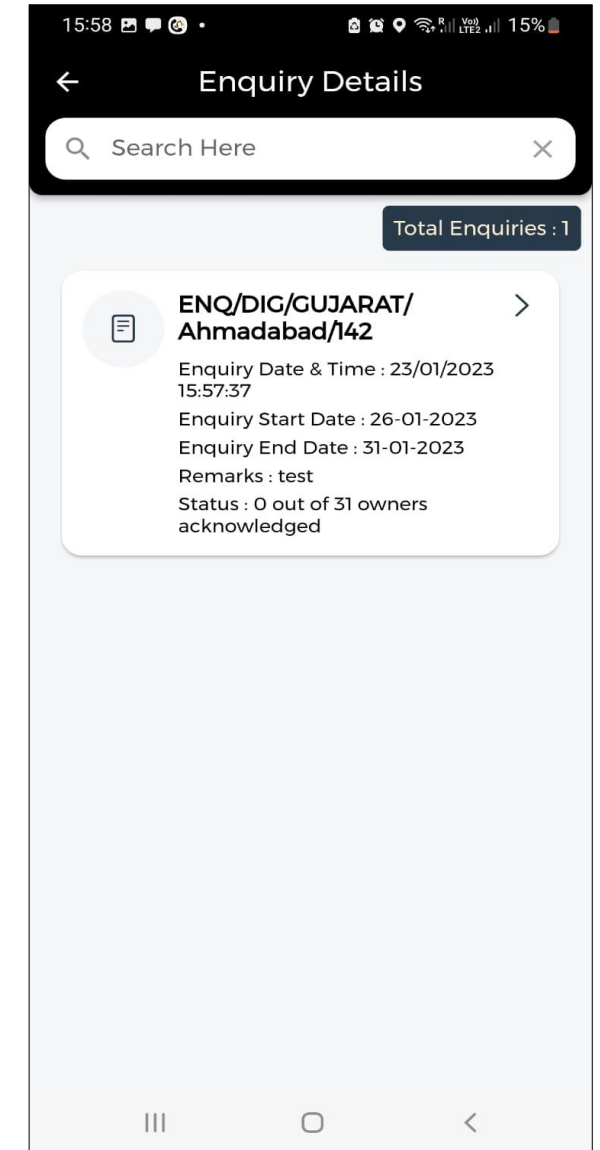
15:58

Vo) LTE2 15%

Enquiry Details

Search Here

Total Enquiries : 1

ENQ/DIG/GUJARAT/Ahmadabad/142

Enquiry Date & Time : 23/01/2023 15:57:37

Enquiry Start Date : 26-01-2023

Enquiry End Date : 31-01-2023

Remarks : test

Status : 0 out of 31 owners acknowledged